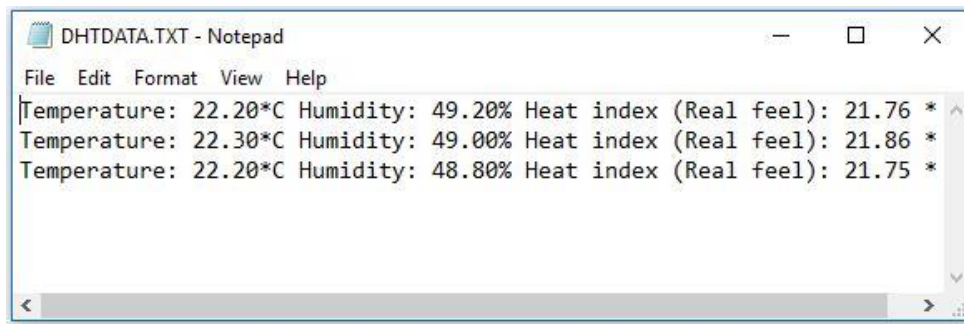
DHTDATA.TXT - Notepad

File Edit Format View Help

Temperature: 22.20*C Humidity: 49.20% Heat index (Real feel): 21.76 *
Temperature: 22.30*C Humidity: 49.00% Heat index (Real feel): 21.86 *
Temperature: 22.20*C Humidity: 48.80% Heat index (Real feel): 21.75 *